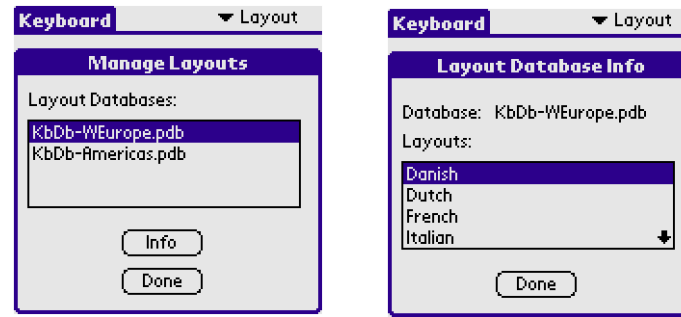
Keyboard ▼ Layout

Manage Layouts

Layout Databases:

KbDb-WEurope.pdb
KbDb-Americas.pdb

Info

Done

Keyboard ▼ Layout

Layout Database Info

Database: KbDb-WEurope.pdb

Layouts:

Danish
Dutch
French
Italian

Done